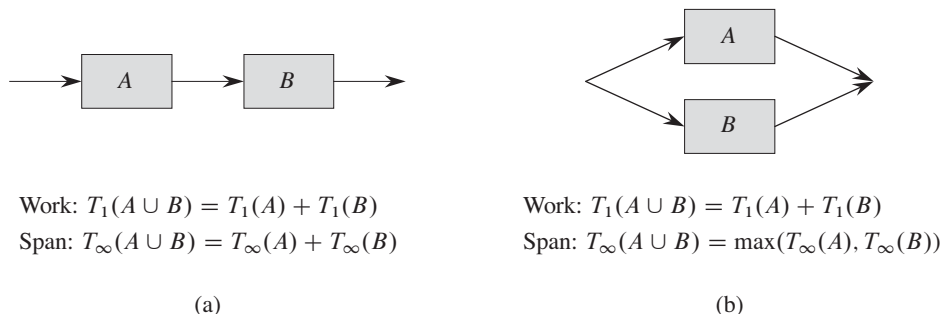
A

B

Work: $T_1(A \cup B) = T_1(A) + T_1(B)$
Span: $T_\infty(A \cup B) = T_\infty(A) + T_\infty(B)$

(a)

A

B

Work: $T_1(A \cup B) = T_1(A) + T_1(B)$
Span: $T_\infty(A \cup B) = \max(T_\infty(A), T_\infty(B))$

(b)